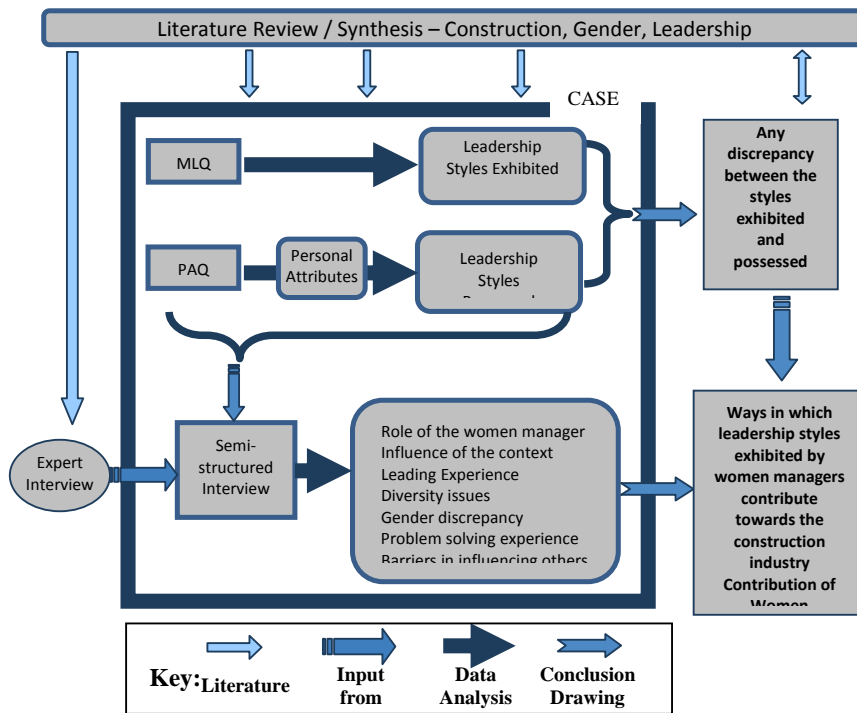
Literature Review / Synthesis – Construction, Gender, Leadership

CASE

MLQ

Leadership Styles Exhibited

PAQ

Personal Attributes

Leadership Styles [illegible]

Any discrepancy between the styles exhibited and possessed

Expert Interview

Semi-structured Interview

Role of the women manager
Influence of the context
Leading Experience
Diversity issues
Gender discrepancy
Problem solving experience
Barriers in influencing others

Ways in which leadership styles exhibited by women managers contribute towards the construction industry
Contribution of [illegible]

Key: Literature

Input from

Data Analysis

Conclusion Drawing